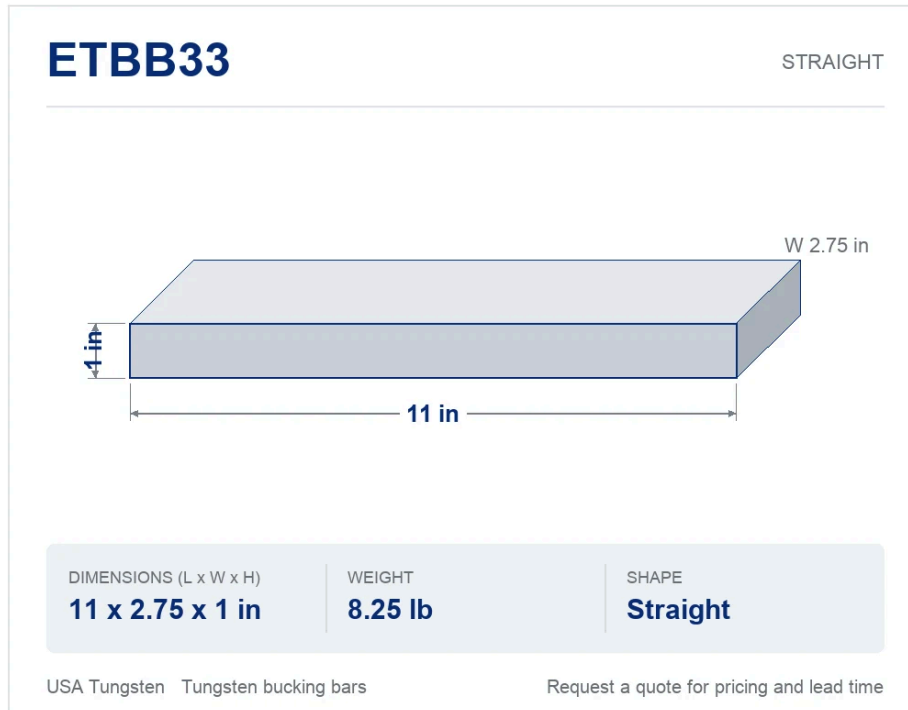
ETBB33

STRAIGHT

W 2.75 in

1 in

11 in

| DIMENSIONS (L x W x H) | WEIGHT | SHAPE |
|---|---|---|
| 11 x 2.75 x 1 in | 8.25 lb | Straight |

USA Tungsten Tungsten bucking bars

Request a quote for pricing and lead time